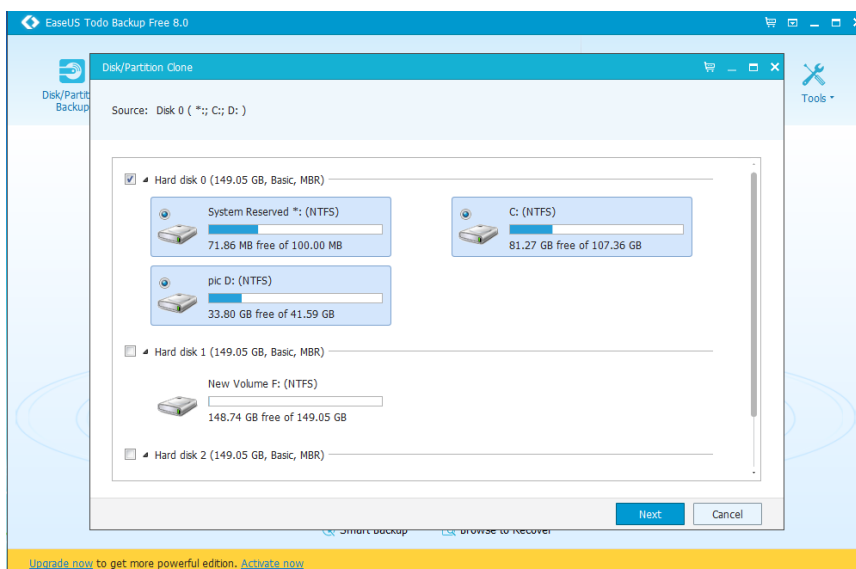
EaseUS Todo Backup Free 8.0

Disk/Partit
Backup

Tools

Disk/Partition Clone

Source: Disk 0 ( *:; C:; D: )

Hard disk 0 (149.05 GB, Basic, MBR)

System Reserved *: (NTFS)
71.86 MB free of 100.00 MB

C: (NTFS)
81.27 GB free of 107.36 GB

pic D: (NTFS)
33.80 GB free of 41.59 GB

Hard disk 1 (149.05 GB, Basic, MBR)

New Volume F: (NTFS)
148.74 GB free of 149.05 GB

Hard disk 2 (149.05 GB, Basic, MBR)

Next
Cancel

Smart Backup
Browse to Recover

Upgrade now to get more powerful edition. Activate now